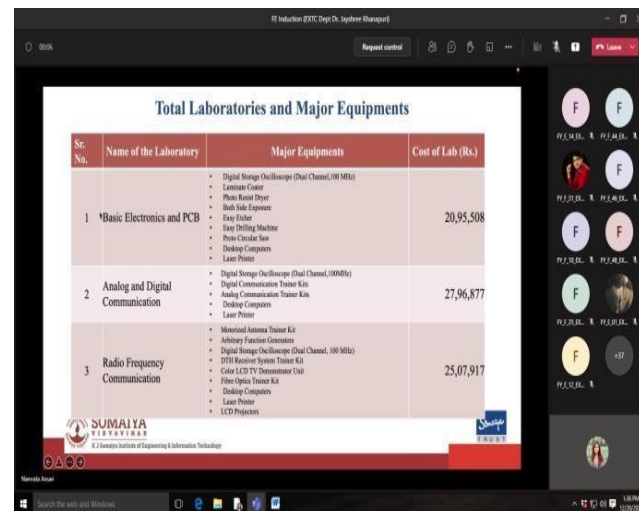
FE Induction (EXTC Dept Dr. Jaydeep Khanapuri)

00:06

Request control

Leave

Total Laboratories and Major Equipments

| Sr. No. | Name of the Laboratory | Major Equipments | Cost of Lab (Rs.) |
|---|---|---|---|
| 1 | Basic Electronics and PCB | Digital Storage Oscilloscope (Dual Channel,100 MHz); Laminate Coater; Photo Resist Dryer; Both Side Exposure; Easy Etcher; Easy Drilling Machine; Proto Circular Saw; Desktop Computers; Laser Printer | 20,95,508 |
| 2 | Analog and Digital Communication | Digital Storage Oscilloscope (Dual Channel,100MHz); Digital Communication Trainer Kits; Analog Communication Trainer Kits; Desktop Computers; Laser Printer | 27,96,877 |
| 3 | Radio Frequency Communication | Motorized Antenna Trainer Kit; Arbitrary Function Generators; Digital Storage Oscilloscope (Dual Channel, 100 MHz); DTH Receiver System Trainer Kit; Color LCD TV Demonstrator Unit; Fibre Optics Trainer Kit; Desktop Computers; Laser Printer; LCD Projectors | 25,07,917 |

SOMAIYA VIDYAVIHAR

K J Somaiya Institute of Engineering & Information Technology

Somaiya TRUST

F FY_E_14_EX...
F FY_E_44_EX...
FY_E_31_EX...
F FY_E_46_EX...
F FY_E_10_EX...
F FY_E_48_EX...
F FY_E_35_EX...
FY_E_03_EX...
F FY_E_12_EX...
+37

Namrata Ansari

Search the web and Windows